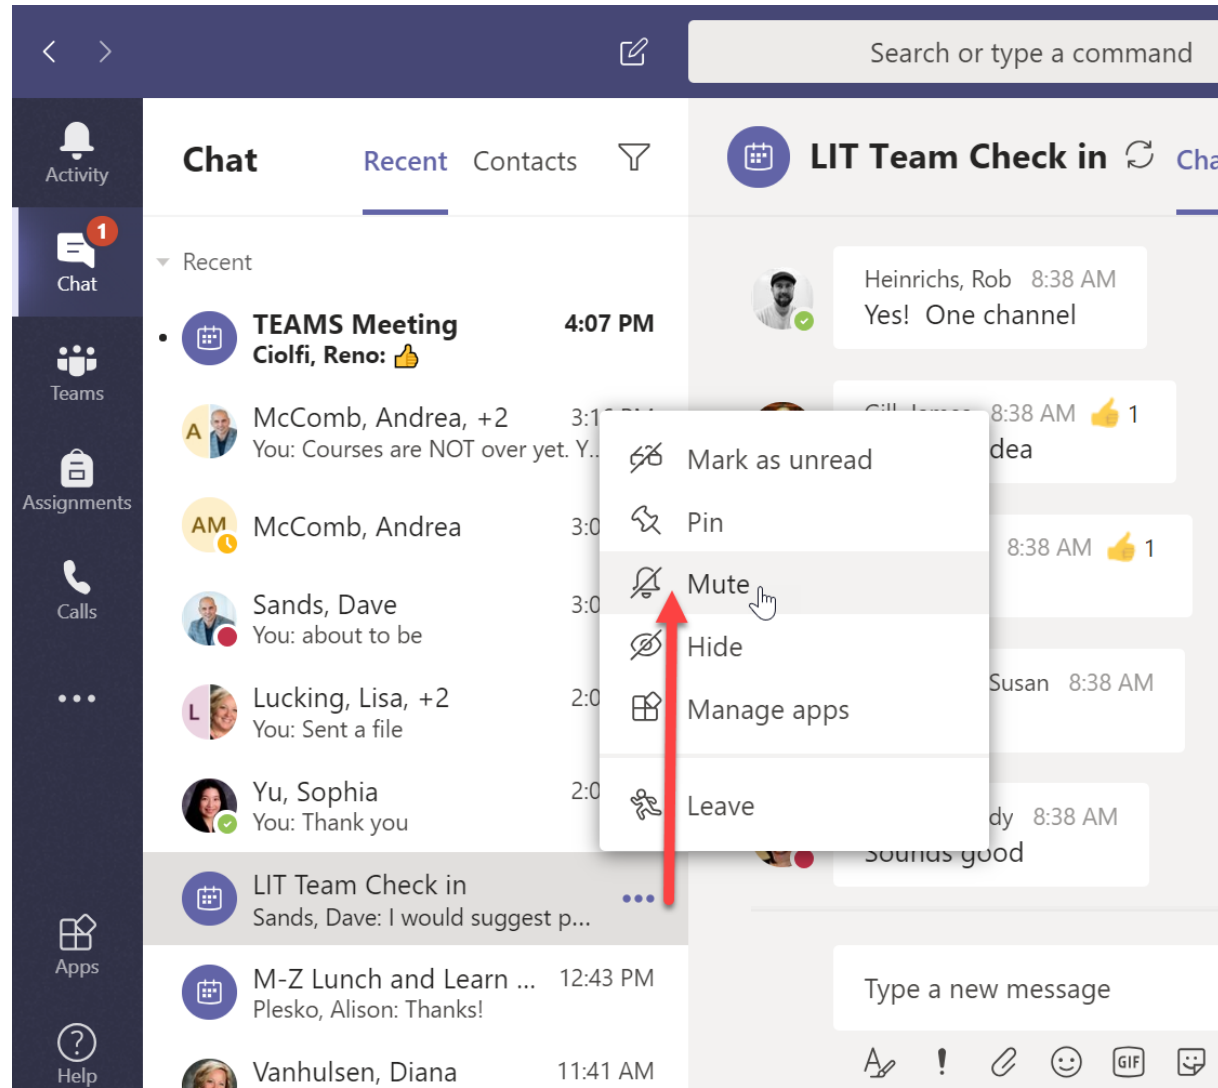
Search or type a command

Activity

1
Chat

Teams

Assignments

Calls

...

Apps

Help

Chat Recent Contacts

Recent

TEAMS Meeting 4:07 PM
Ciolfi, Reno: 👍

A McComb, Andrea, +2 3:1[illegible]
You: Courses are NOT over yet. Y...

AM McComb, Andrea 3:0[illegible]

Sands, Dave 3:0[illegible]
You: about to be

L Lucking, Lisa, +2 2:0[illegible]
You: Sent a file

Yu, Sophia 2:0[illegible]
You: Thank you

LIT Team Check in
Sands, Dave: I would suggest p...

M-Z Lunch and Learn ... 12:43 PM
Plesko, Alison: Thanks!

Vanhulsen, Diana 11:41 AM

Mark as unread
Pin
Mute
Hide
Manage apps
Leave

LIT Team Check in Cha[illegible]

Heinrichs, Rob 8:38 AM
Yes! One channel

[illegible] 8:38 AM 👍 1
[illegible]dea

8:38 AM 👍 1

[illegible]Susan 8:38 AM

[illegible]dy 8:38 AM
Sounds good

Type a new message